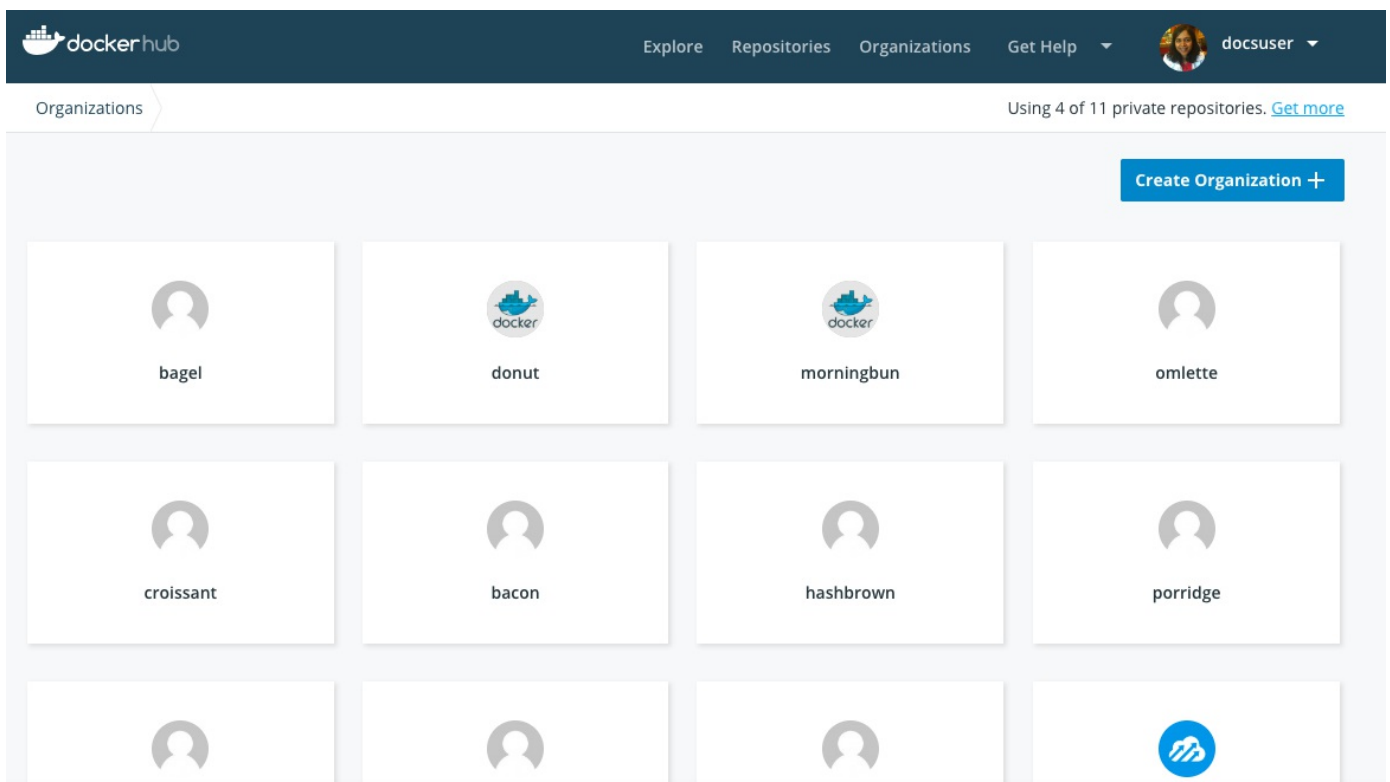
dockerhub

Explore Repositories Organizations Get Help docsuser

Organizations

Using 4 of 11 private repositories. Get more

Create Organization +

bagel

docker

donut

docker

morningbun

omlette

croissant

bacon

hashbrown

porridge